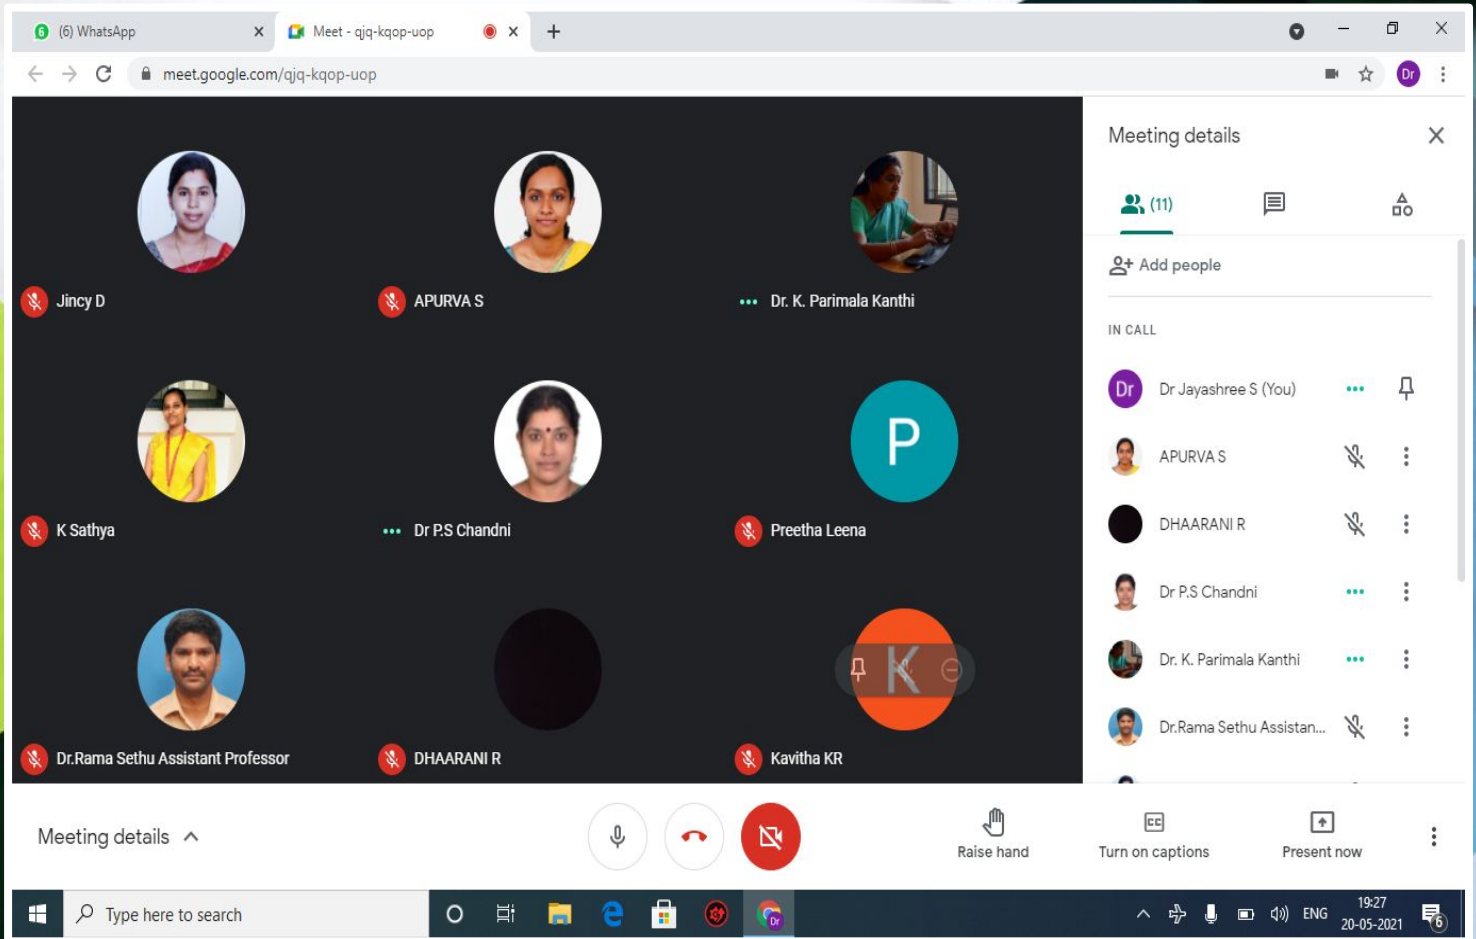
(6) WhatsApp
Meet - qjq-kqop-uop
meet.google.com/qjq-kqop-uop
Dr

Jincy D
APURVA S
Dr. K. Parimala Kanthi
K Sathya
Dr P.S Chandni
P
Preetha Leena
Dr.Rama Sethu Assistant Professor
DHAARANI R
K
Kavitha KR

Meeting details
(11)
Add people
IN CALL
Dr
Dr Jayashree S (You)
APURVA S
DHAARANI R
Dr P.S Chandni
Dr. K. Parimala Kanthi
Dr.Rama Sethu Assistan...

Meeting details
Raise hand
Turn on captions
Present now

Type here to search
ENG
19:27
20-05-2021
6